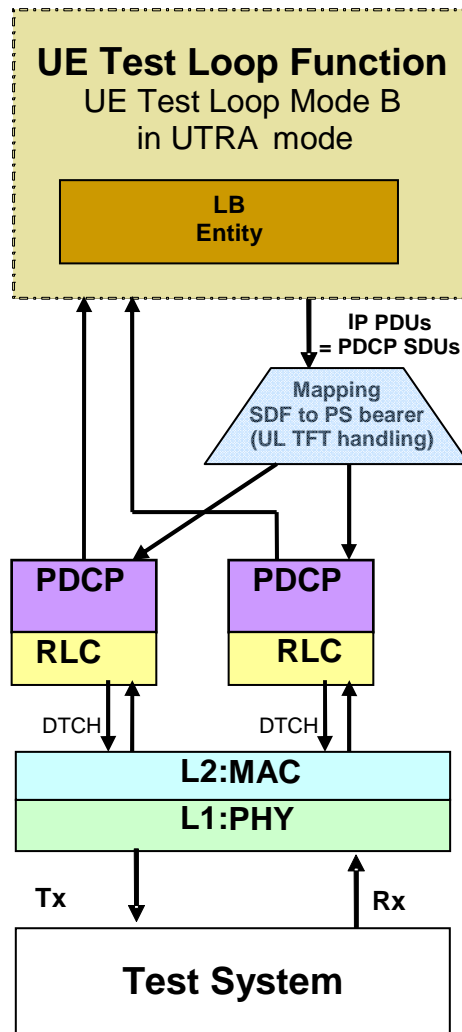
UE Test Loop Function
UE Test Loop Mode B in UTRA mode

LB
Entity

IP PDUs
= PDCP SDUs

Mapping
SDF to PS bearer
(UL TFT handling)

PDCP

RLC

PDCP

RLC

DTCH

DTCH

L2:MAC

L1:PHY

Tx

Rx

Test System